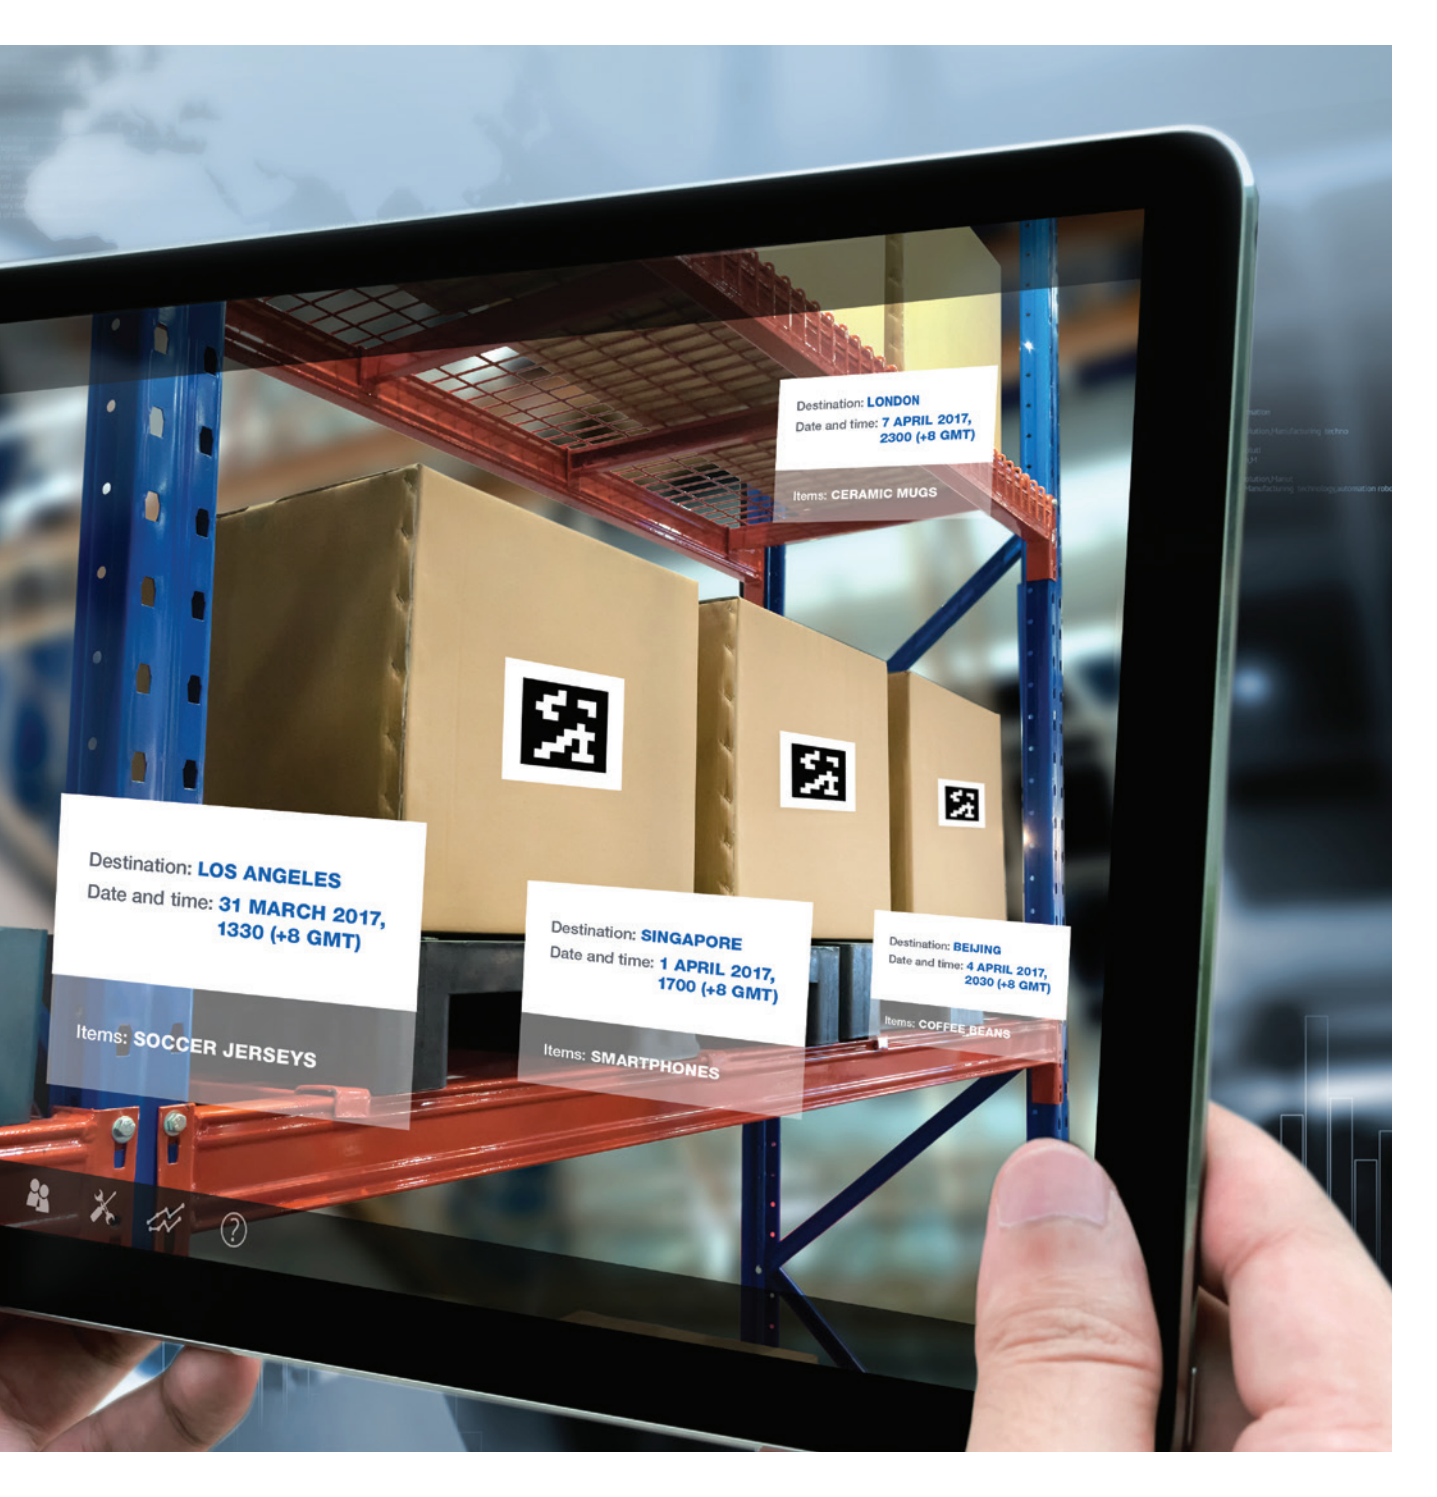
Destination: LONDON
Date and time: 7 APRIL 2017, 2300 (+8 GMT)

Items: CERAMIC MUGS

Destination: LOS ANGELES
Date and time: 31 MARCH 2017, 1330 (+8 GMT)

Items: SOCCER JERSEYS

Destination: SINGAPORE
Date and time: 1 APRIL 2017, 1700 (+8 GMT)

Items: SMARTPHONES

Destination: BEIJING
Date and time: 4 APRIL 2017, 2030 (+8 GMT)

Items: COFFEE BEANS